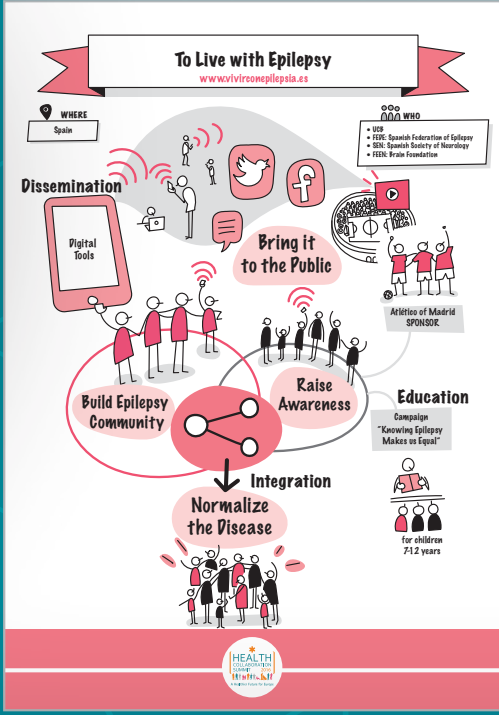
To Live with Epilepsy
www.vivirconepilepsia.es

WHERE
Spain

WHO
• UCB
• FEDE: Spanish Federation of Epilepsy
• SEN: Spanish Society of Neurology
• FEEN: Brain Foundation

Dissemination

Digital Tools

Bring it to the Public

Atlético of Madrid SPONSOR

Build Epilepsy Community

Raise Awareness

Education

Campaign "Knowing Epilepsy Makes us Equal"

Integration

Normalize the Disease

for children 7-12 years

HEALTH COLLABORATION SUMMIT 2016
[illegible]